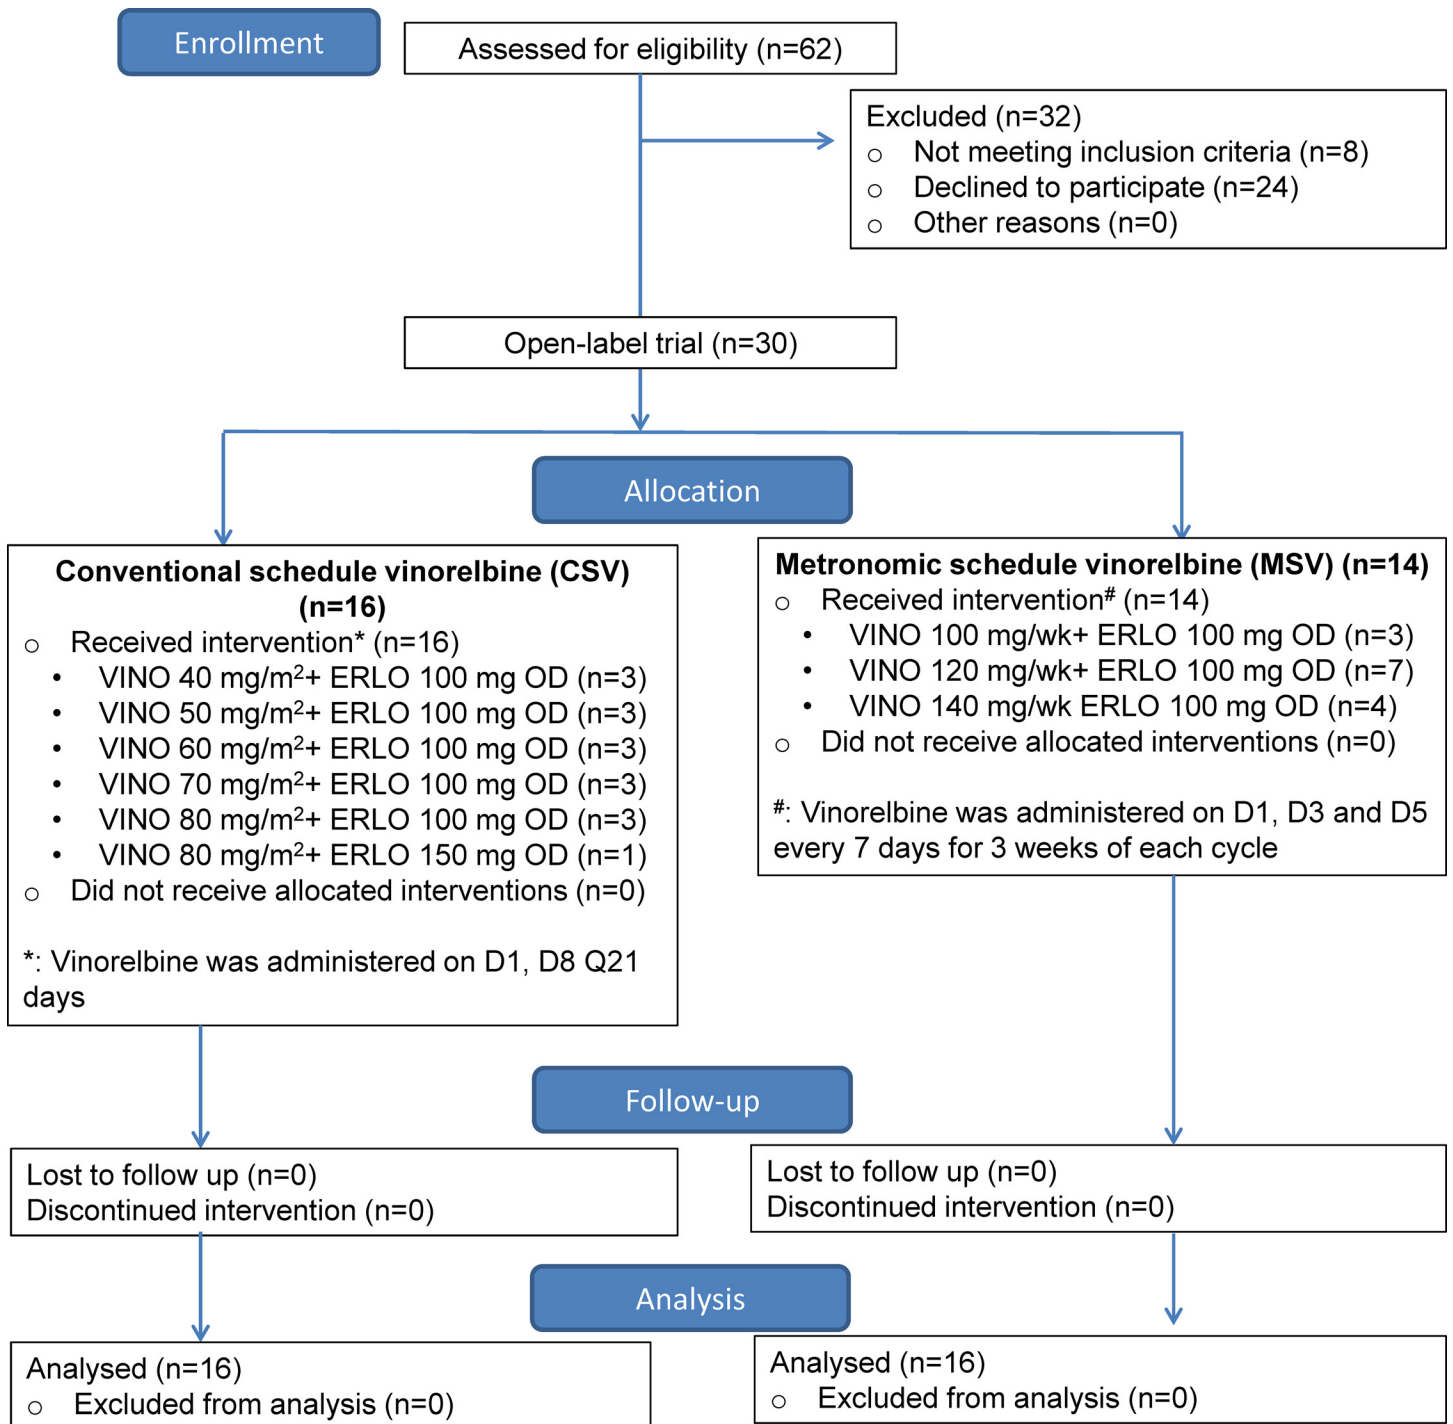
Enrollment

Assessed for eligibility (n=62)

Excluded (n=32)
○ Not meeting inclusion criteria (n=8)
○ Declined to participate (n=24)
○ Other reasons (n=0)

Open-label trial (n=30)

Allocation

Conventional schedule vinorelbine (CSV) (n=16)
○ Received intervention* (n=16)
• VINO 40 mg/m$^2$+ ERLO 100 mg OD (n=3)
• VINO 50 mg/m$^2$+ ERLO 100 mg OD (n=3)
• VINO 60 mg/m$^2$+ ERLO 100 mg OD (n=3)
• VINO 70 mg/m$^2$+ ERLO 100 mg OD (n=3)
• VINO 80 mg/m$^2$+ ERLO 100 mg OD (n=3)
• VINO 80 mg/m$^2$+ ERLO 150 mg OD (n=1)
○ Did not receive allocated interventions (n=0)

*: Vinorelbine was administered on D1, D8 Q21 days

Metronomic schedule vinorelbine (MSV) (n=14)
○ Received intervention$^{\#}$ (n=14)
• VINO 100 mg/wk+ ERLO 100 mg OD (n=3)
• VINO 120 mg/wk+ ERLO 100 mg OD (n=7)
• VINO 140 mg/wk ERLO 100 mg OD (n=4)
○ Did not receive allocated interventions (n=0)

$^{\#}$: Vinorelbine was administered on D1, D3 and D5 every 7 days for 3 weeks of each cycle

Follow-up

Lost to follow up (n=0)
Discontinued intervention (n=0)

Lost to follow up (n=0)
Discontinued intervention (n=0)

Analysis

Analysed (n=16)
○ Excluded from analysis (n=0)

Analysed (n=16)
○ Excluded from analysis (n=0)